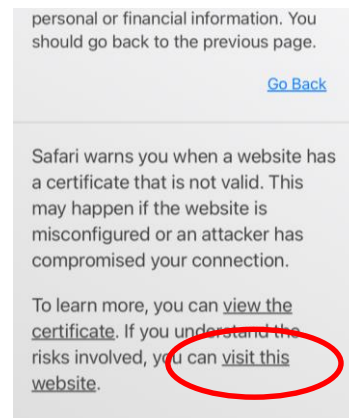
personal or financial information. You should go back to the previous page.

Go Back

Safari warns you when a website has a certificate that is not valid. This may happen if the website is misconfigured or an attacker has compromised your connection.

To learn more, you can view the certificate. If you understand the risks involved, you can visit this website.